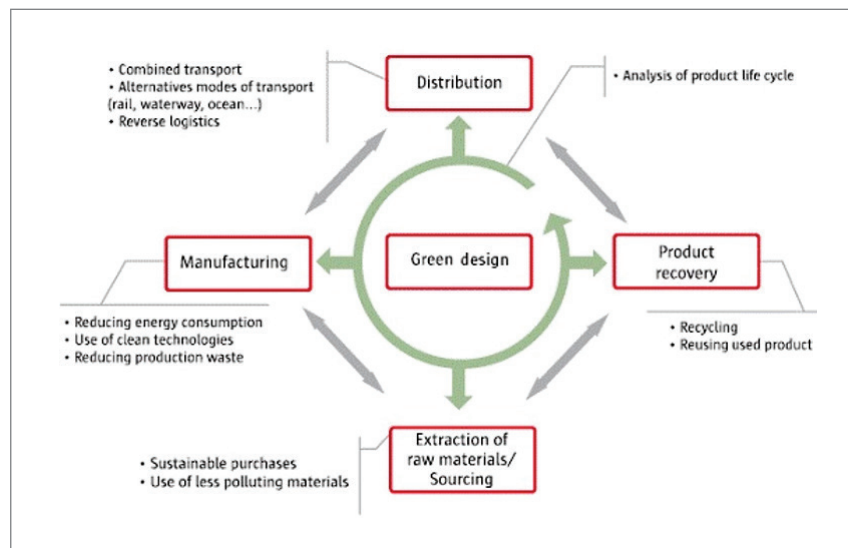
• Combined transport
• Alternatives modes of transport (rail, waterway, ocean...)
• Reverse logistics

Distribution

• Analysis of product life cycle

Manufacturing

Green design

Product recovery

• Reducing energy consumption
• Use of clean technologies
• Reducing production waste

• Recycling
• Reusing used product

• Sustainable purchases
• Use of less polluting materials

Extraction of raw materials/ Sourcing